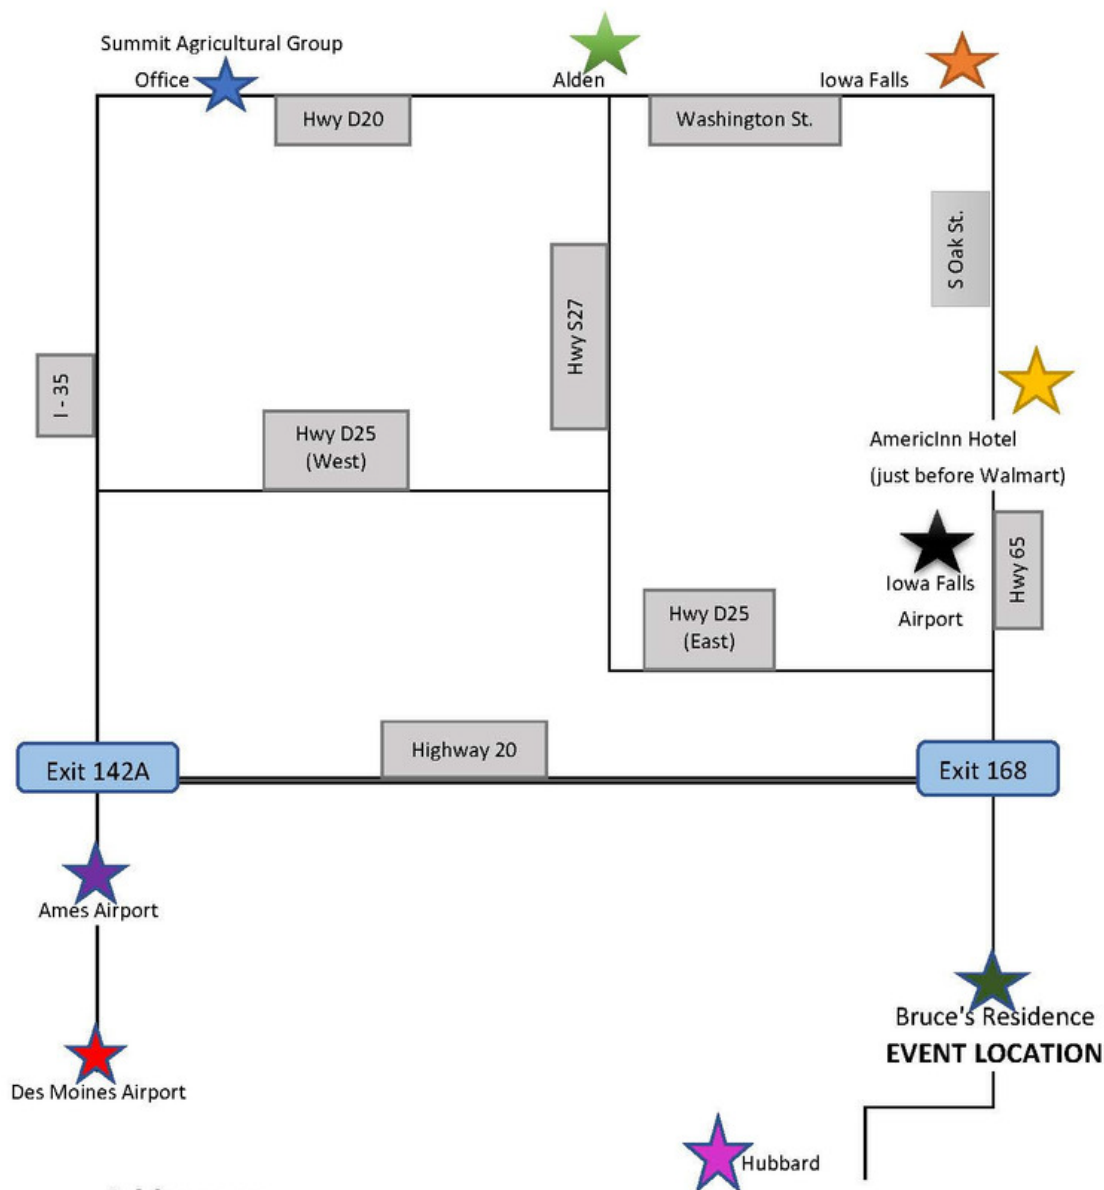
Summit Agricultural Group Office

Alden

Iowa Falls

Hwy D20

Washington St.

S Oak St.

Hwy S27

I - 35

AmericInn Hotel (just before Walmart)

Hwy D25 (West)

Iowa Falls Airport

Hwy 65

Hwy D25 (East)

Highway 20

Exit 142A

Exit 168

Ames Airport

Bruce's Residence
EVENT LOCATION

Des Moines Airport

Hubbard